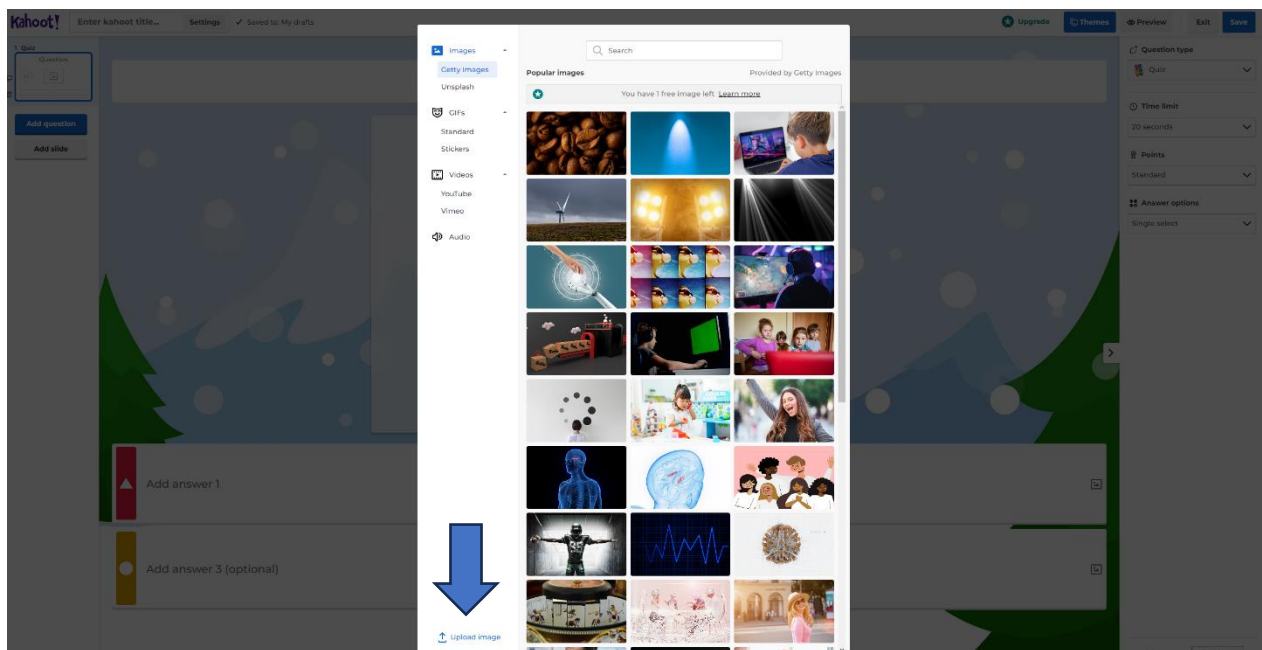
Kahoot!
Enter kahoot title...
Settings
Saved to: My drafts
Upgrade
Themes
Preview
Exit
Save

1 Quiz
Question

Add question
Add slide

Images
Getty Images
Unsplash
GIFs
Standard
Stickers
Videos
YouTube
Vimeo
Audio

Upload image

Search
Popular images
Provided by Getty Images
You have 1 free image left. Learn more

Add answer 1
Add answer 3 (optional)

Question type
Quiz
Time limit
20 seconds
Points
Standard
Answer options
Single select